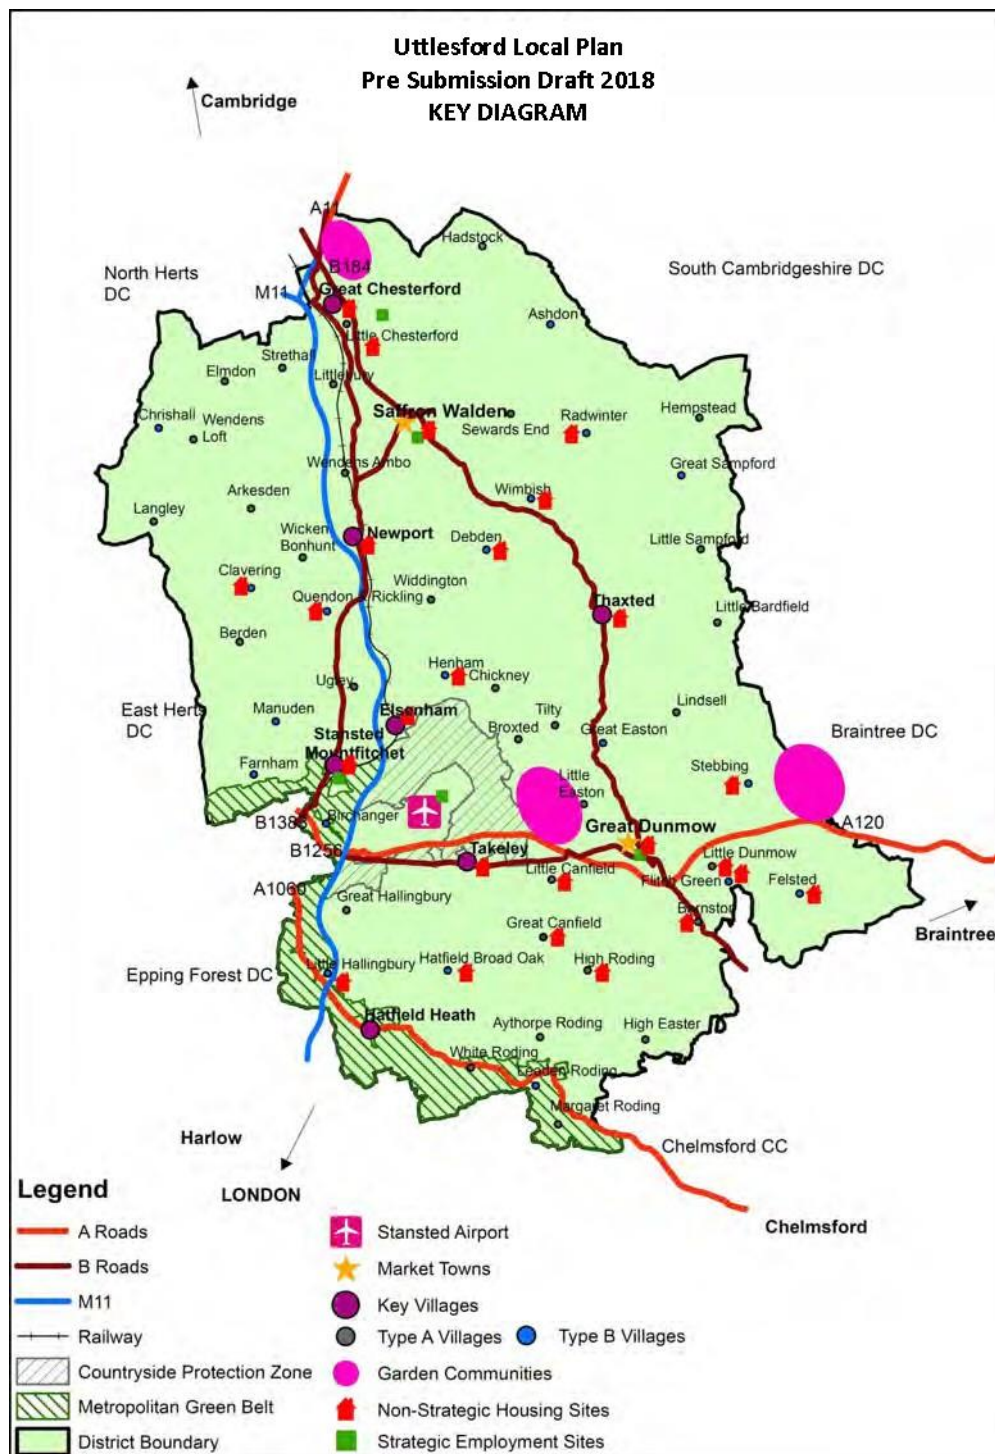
Uttlesford Local Plan
Pre Submission Draft 2018
KEY DIAGRAM

Cambridge

A11
B184
Hadstock
North Herts DC
South Cambridgeshire DC
M11
Great Chesterford
Ashdon
Little Chesterford
Strethall
Elmdon
Littlebury
Chrishall
Wendens Loft
Saffron Walden
Radwinter
Hempstead
Sewards End
Wendens Ambo
Great Sampford
Arkesden
Wimbish
Langley
Wicken Bonhunt
Newport
Debden
Little Sampford
Clavering
Widdington
Quendon
Rickling
Thaxted
Little Bardfield
Berden
Henham
Chickney
Ugley
Lindsell
Manuden
East Herts DC
Elsenham
Tilty
Broxted
Great Easton
Braintree DC
Stansted Mountfitchet
Farnham
Stebbing
Little Easton
B1383
Birchanger
Great Dunmow
A120
B1256
Takeley
Little Dunmow
Little Canfield
Flitch Green
Felsted
A1060
Great Hallingbury
Barnston
Braintree
Great Canfield
Little Hallingbury
Hatfield Broad Oak
High Roding
Epping Forest DC
Hatfield Heath
Aythorpe Roding
High Easter
White Roding
Leaden Roding
Margaret Roding
Harlow
Chelmsford CC
LONDON
Chelmsford

Legend
A Roads
B Roads
M11
Railway
Countryside Protection Zone
Metropolitan Green Belt
District Boundary
Stansted Airport
Market Towns
Key Villages
Type A Villages
Type B Villages
Garden Communities
Non-Strategic Housing Sites
Strategic Employment Sites